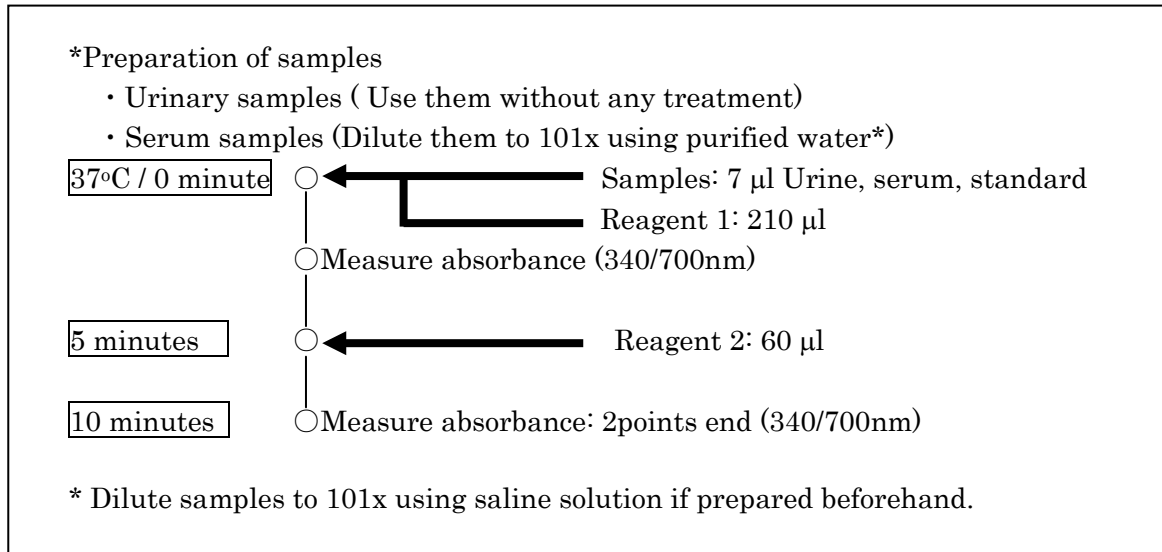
*Preparation of samples

・Urinary samples ( Use them without any treatment)

・Serum samples (Dilute them to 101x using purified water*)

37°C / 0 minute ○ Samples: 7 μl Urine, serum, standard

Reagent 1: 210 μl

○Measure absorbance (340/700nm)

5 minutes ○ Reagent 2: 60 μl

10 minutes ○Measure absorbance: 2points end (340/700nm)

* Dilute samples to 101x using saline solution if prepared beforehand.